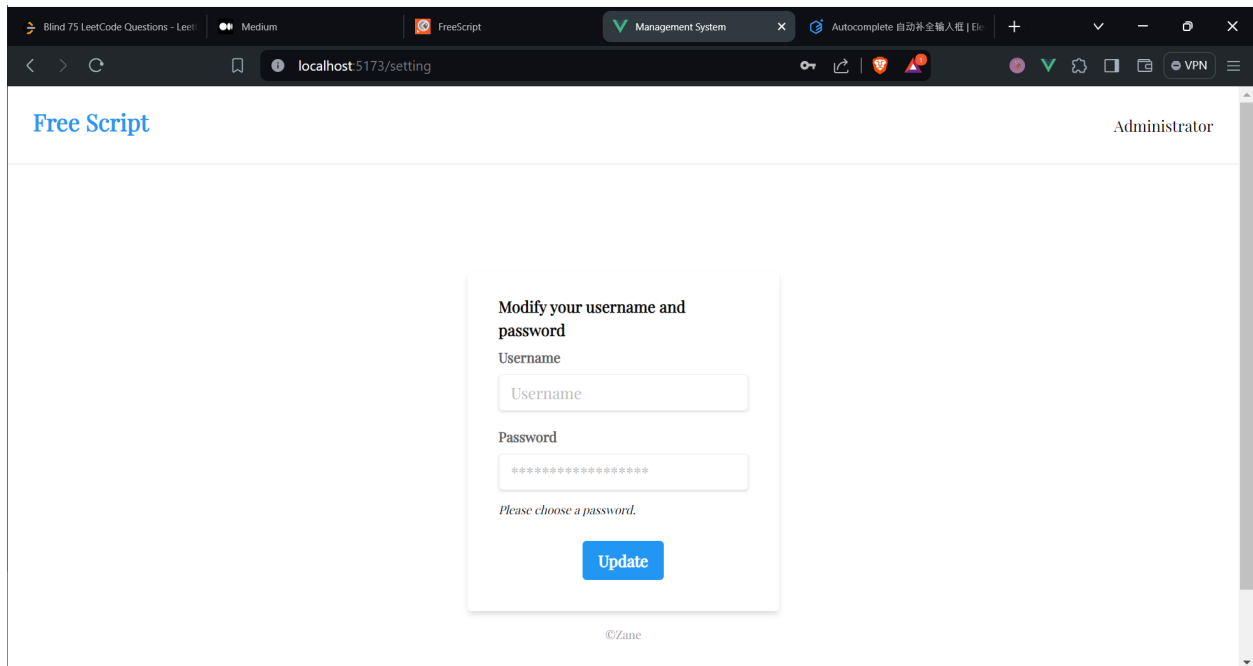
Blind 75 LeetCode Questions - Leet
Medium
FreeScript
Management System
Autocomplete 自动补全输入框 | Ele
localhost:5173/setting
VPN

Free Script
Administrator

Modify your username and password
Username
Username
Password
*****************
Please choose a password.
Update

©Zane